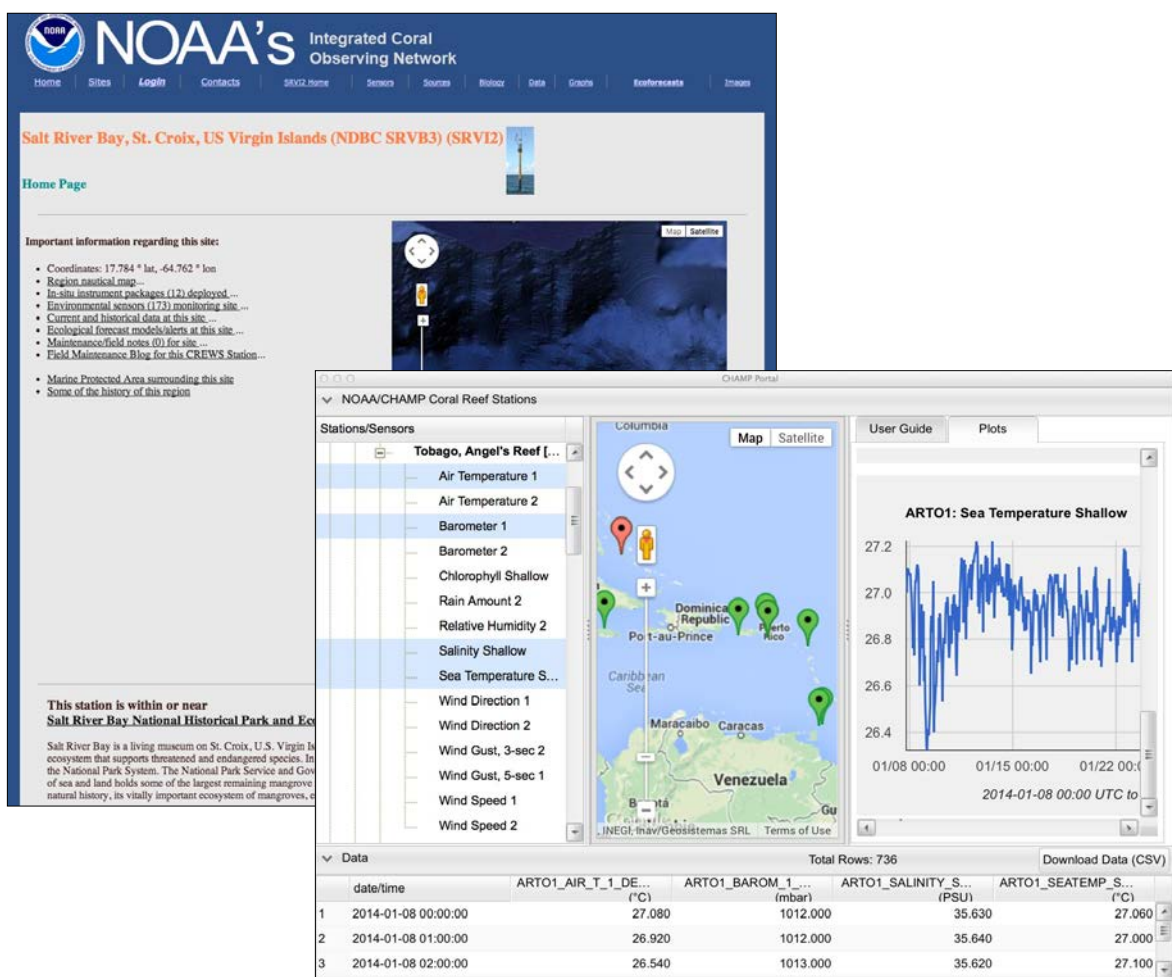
NOAA's Integrated Coral Observing Network

Home | Sites | Login | Contacts | SRVI2 Home | Sensors | Sources | Biology | Data | Graphs | Ecoforecasts | Images

Salt River Bay, St. Croix, US Virgin Islands (NDBC SRVB3) (SRVI2)

Home Page

Important information regarding this site:

- Coordinates: 17.784 ° lat, -64.762 ° lon
- Region nautical map...
- In-situ instrument packages (12) deployed ...
- Environmental sensors (173) monitoring site ...
- Current and historical data at this site ...
- Ecological forecast models/alerts at this site ...
- Maintenance/field notes (0) for site ...
- Field Maintenance Blog for this CREWS Station...

- Marine Protected Area surrounding this site
- Some of the history of this region

Map Satellite

This station is within or near
Salt River Bay National Historical Park and Eco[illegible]

Salt River Bay is a living museum on St. Croix, U.S. Virgin Is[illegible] ecosystem that supports threatened and endangered species. In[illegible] the National Park System. The National Park Service and Gov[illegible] of sea and land holds some of the largest remaining mangrove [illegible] natural history, its vitally important ecosystem of mangroves, e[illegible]

CHAMP Portal

NOAA/CHAMP Coral Reef Stations

Stations/Sensors
Tobago, Angel's Reef [...
Air Temperature 1
Air Temperature 2
Barometer 1
Barometer 2
Chlorophyll Shallow
Rain Amount 2
Relative Humidity 2
Salinity Shallow
Sea Temperature S...
Wind Direction 1
Wind Direction 2
Wind Gust, 3-sec 2
Wind Gust, 5-sec 1
Wind Speed 1
Wind Speed 2

Map Satellite
Columbia
Dominican Republic
Port-au-Prince
Puerto Rico
Caribbean Sea
Maracaibo Caracas
Venezuela
Bogotá
INEGI, Inav/Geosistemas SRL Terms of Use

User Guide Plots

ARTO1: Sea Temperature Shallow
27.2
27.0
26.8
26.6
26.4
01/08 00:00 01/15 00:00 01/22 00:
2014-01-08 00:00 UTC to

Data Total Rows: 736 Download Data (CSV)

| | date/time | ARTO1_AIR_T_1_DE... (°C) | ARTO1_BAROM_1_... (mbar) | ARTO1_SALINITY_S... (PSU) | ARTO1_SEATEMP_S... (°C) |
|---|---|---|---|---|---|
| 1 | 2014-01-08 00:00:00 | 27.080 | 1012.000 | 35.630 | 27.060 |
| 2 | 2014-01-08 01:00:00 | 26.920 | 1012.000 | 35.640 | 27.000 |
| 3 | 2014-01-08 02:00:00 | 26.540 | 1013.000 | 35.620 | 27.100 |